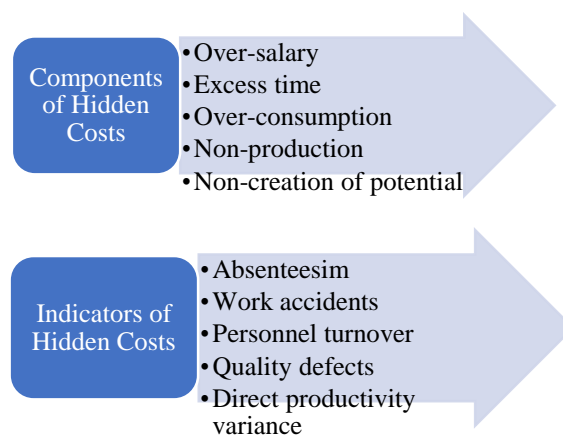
Components of Hidden Costs

• Over-salary
• Excess time
• Over-consumption
• Non-production
• Non-creation of potential

Indicators of Hidden Costs

• Absenteesim
• Work accidents
• Personnel turnover
• Quality defects
• Direct productivity variance